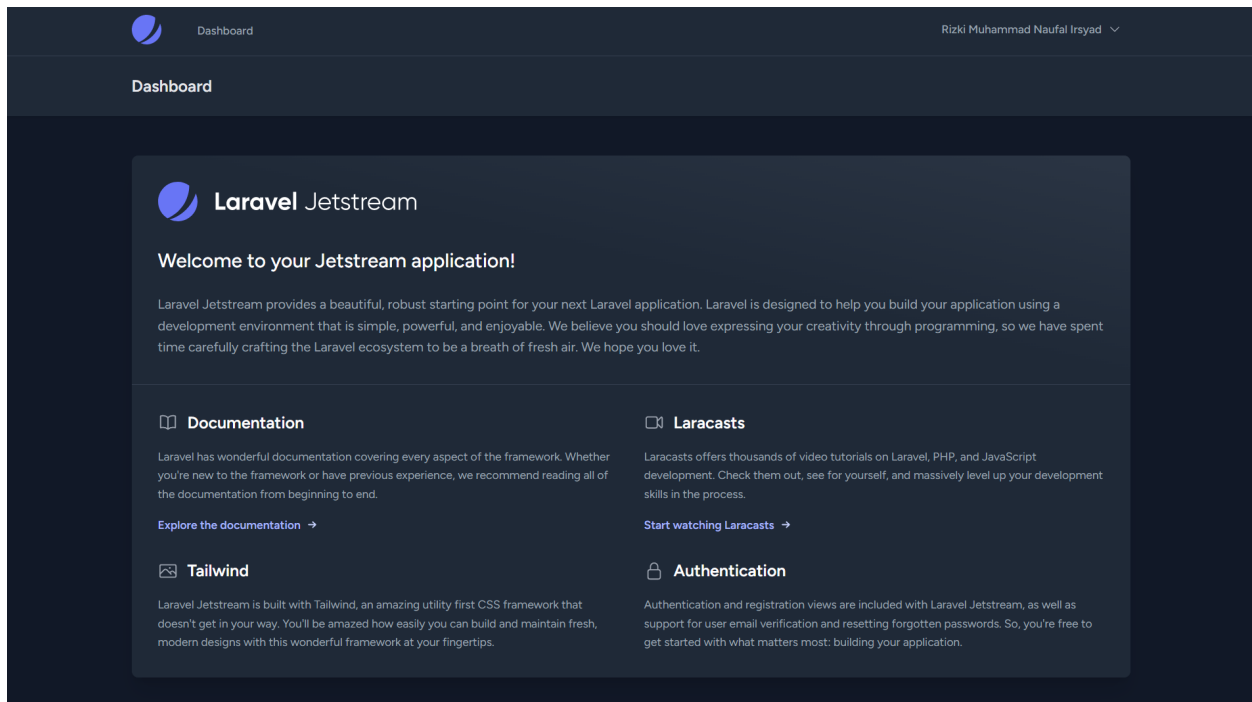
Dashboard

Rizki Muhammad Naufal Irsyad

Dashboard

Laravel Jetstream

Welcome to your Jetstream application!

Laravel Jetstream provides a beautiful, robust starting point for your next Laravel application. Laravel is designed to help you build your application using a development environment that is simple, powerful, and enjoyable. We believe you should love expressing your creativity through programming, so we have spent time carefully crafting the Laravel ecosystem to be a breath of fresh air. We hope you love it.

Documentation

Laravel has wonderful documentation covering every aspect of the framework. Whether you're new to the framework or have previous experience, we recommend reading all of the documentation from beginning to end.

Explore the documentation →

Laracasts

Laracasts offers thousands of video tutorials on Laravel, PHP, and JavaScript development. Check them out, see for yourself, and massively level up your development skills in the process.

Start watching Laracasts →

Tailwind

Laravel Jetstream is built with Tailwind, an amazing utility first CSS framework that doesn't get in your way. You'll be amazed how easily you can build and maintain fresh, modern designs with this wonderful framework at your fingertips.

Authentication

Authentication and registration views are included with Laravel Jetstream, as well as support for user email verification and resetting forgotten passwords. So, you're free to get started with what matters most: building your application.